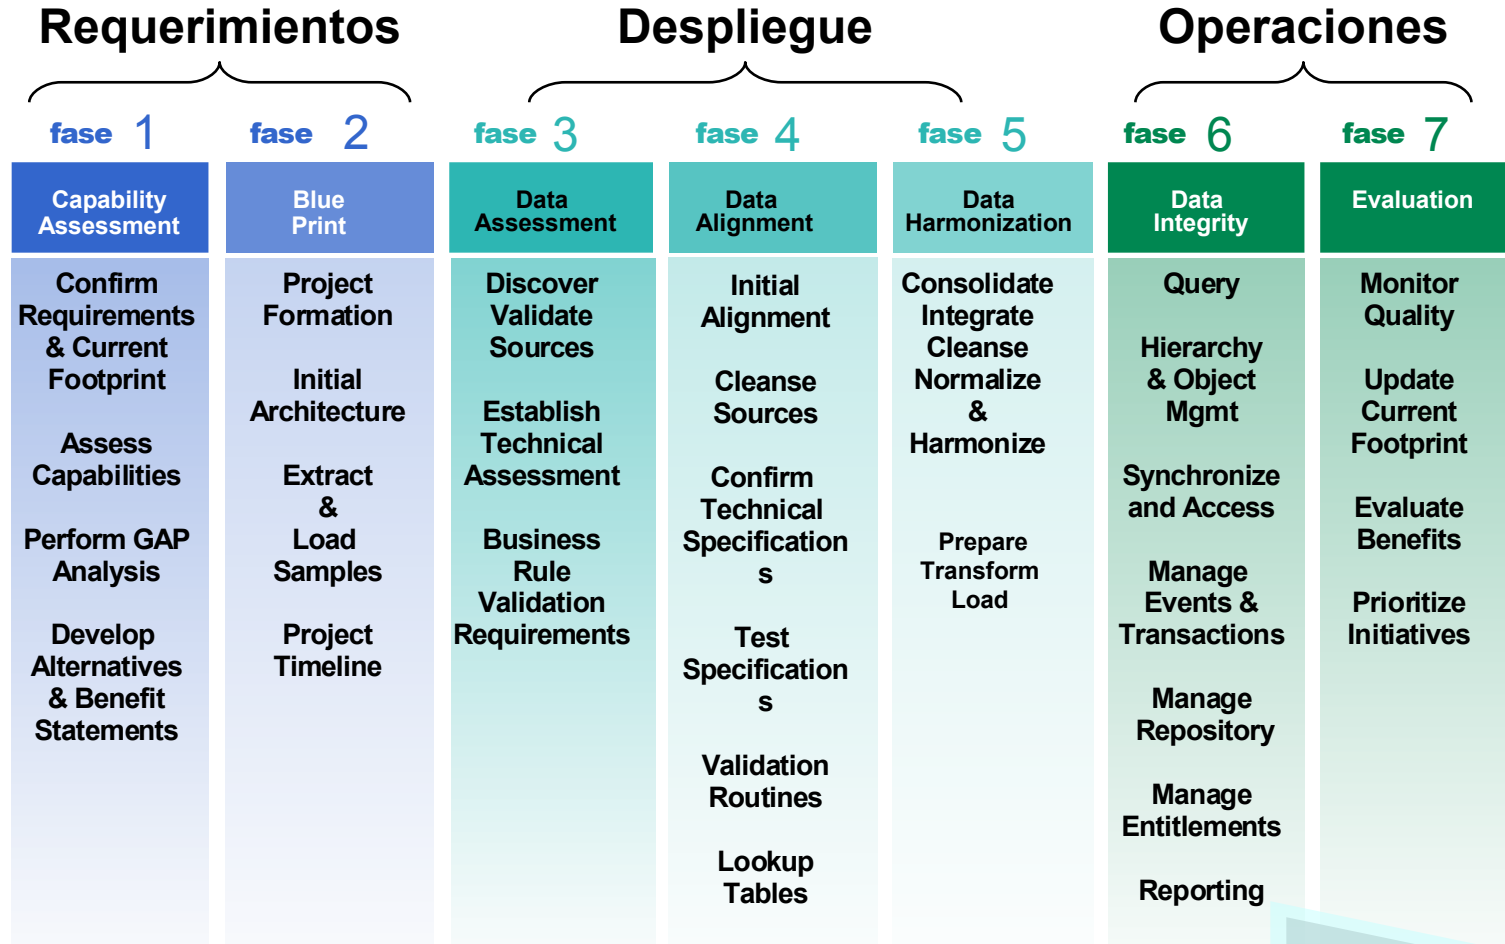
Requerimientos

Despliegue

Operaciones

fase 1

Capability Assessment

Confirm Requirements & Current Footprint

Assess Capabilities

Perform GAP Analysis

Develop Alternatives & Benefit Statements

fase 2

Blue Print

Project Formation

Initial Architecture

Extract & Load Samples

Project Timeline

fase 3

Data Assessment

Discover Validate Sources

Establish Technical Assessment

Business Rule Validation Requirements

fase 4

Data Alignment

Initial Alignment

Cleanse Sources

Confirm Technical Specifications

Test Specifications

Validation Routines

Lookup Tables

fase 5

Data Harmonization

Consolidate Integrate Cleanse Normalize & Harmonize

Prepare Transform Load

fase 6

Data Integrity

Query

Hierarchy & Object Mgmt

Synchronize and Access

Manage Events & Transactions

Manage Repository

Manage Entitlements

Reporting

fase 7

Evaluation

Monitor Quality

Update Current Footprint

Evaluate Benefits

Prioritize Initiatives